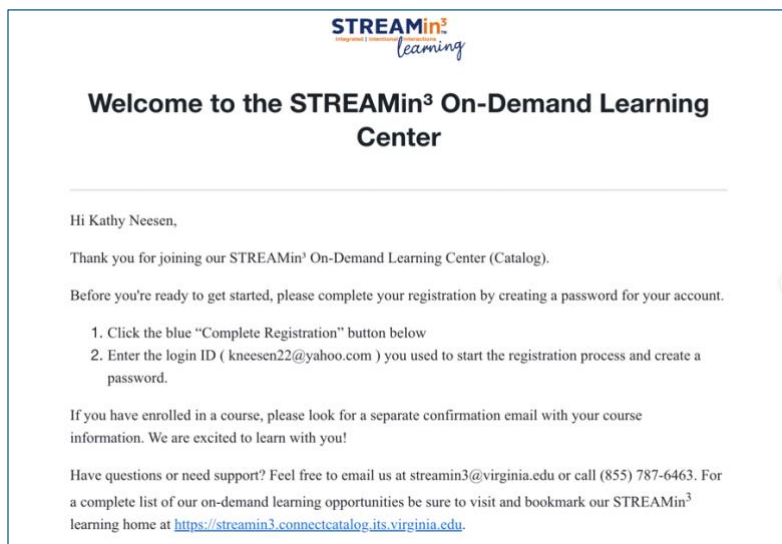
STREAMin³
Integrated | Intentional | Interactions
learning

Welcome to the STREAMin³ On-Demand Learning Center

Hi Kathy Neesen,

Thank you for joining our STREAMin³ On-Demand Learning Center (Catalog).

Before you're ready to get started, please complete your registration by creating a password for your account.

1. Click the blue "Complete Registration" button below
2. Enter the login ID ( kneesen22@yahoo.com ) you used to start the registration process and create a password.

If you have enrolled in a course, please look for a separate confirmation email with your course information. We are excited to learn with you!

Have questions or need support? Feel free to email us at streamin3@virginia.edu or call (855) 787-6463. For a complete list of our on-demand learning opportunities be sure to visit and bookmark our STREAMin³ learning home at https://streamin3.connectcatalog.its.virginia.edu.